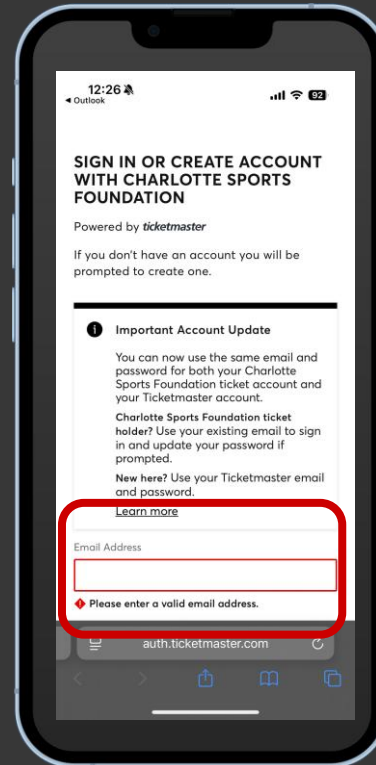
12:26
◂ Outlook
92

SIGN IN OR CREATE ACCOUNT WITH CHARLOTTE SPORTS FOUNDATION

Powered by ticketmaster

If you don't have an account you will be prompted to create one.

Important Account Update

You can now use the same email and password for both your Charlotte Sports Foundation ticket account and your Ticketmaster account.

Charlotte Sports Foundation ticket holder? Use your existing email to sign in and update your password if prompted.

New here? Use your Ticketmaster email and password.

Learn more

Email Address

Please enter a valid email address.

auth.ticketmaster.com